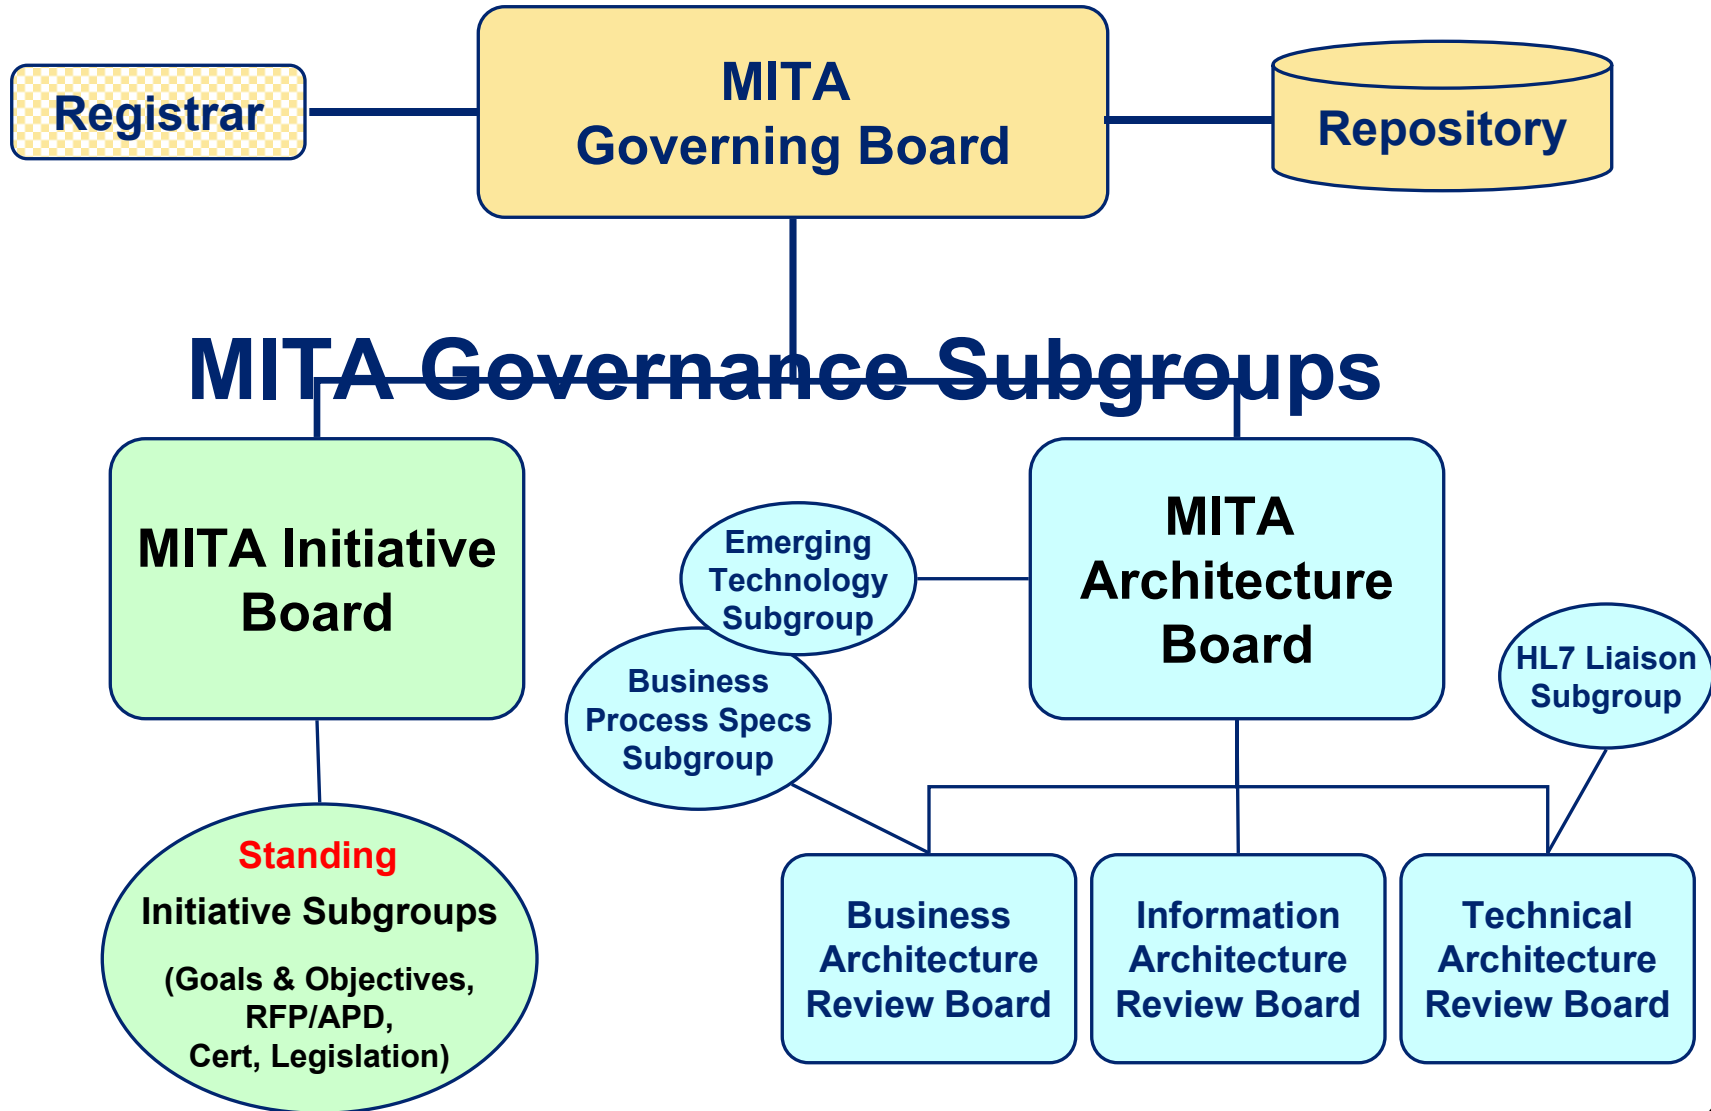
Registrar

MITA
Governing Board

Repository

MITA Governance Subgroups

MITA Initiative Board

Emerging Technology Subgroup

Business Process Specs Subgroup

MITA Architecture Board

HL7 Liaison Subgroup

Standing
Initiative Subgroups
(Goals & Objectives, RFP/APD, Cert, Legislation)

Business Architecture Review Board

Information Architecture Review Board

Technical Architecture Review Board